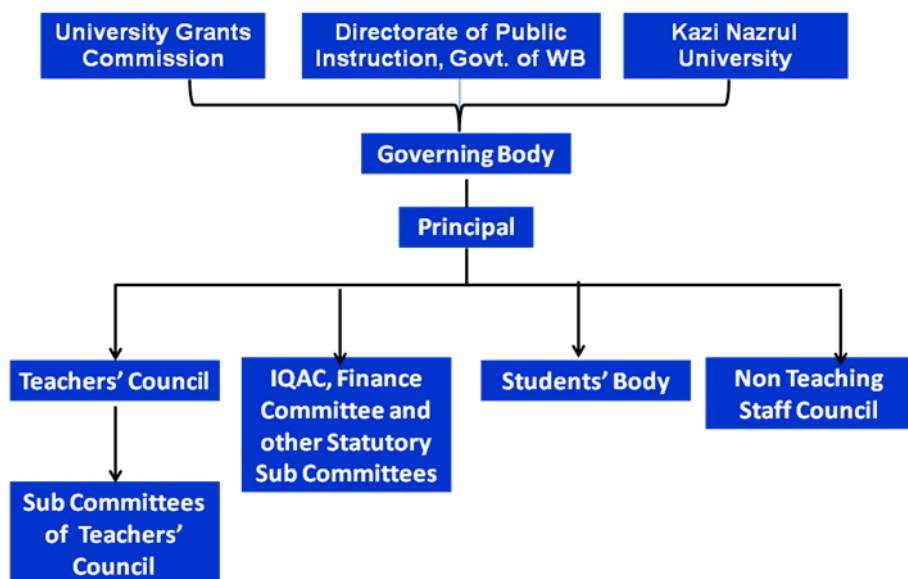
University Grants Commission

Directorate of Public Instruction, Govt. of WB

Kazi Nazrul University

Governing Body

Principal

Teachers' Council

IQAC, Finance Committee and other Statutory Sub Committees

Students' Body

Non Teaching Staff Council

Sub Committees of Teachers' Council